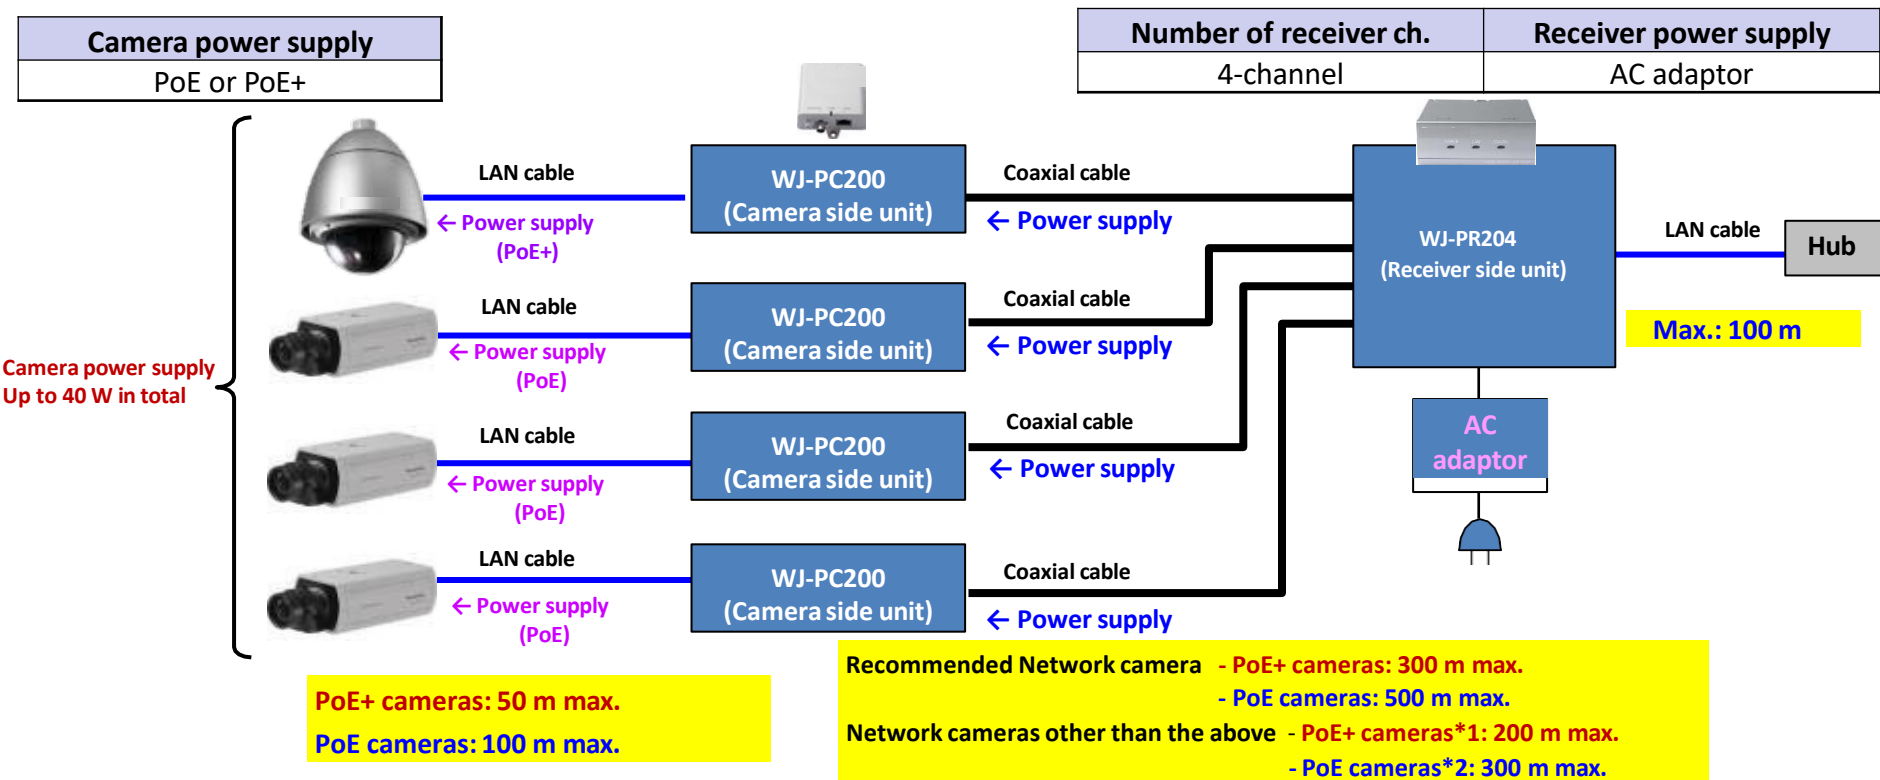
| Camera power supply |
|---|
| PoE or PoE+ |

| Number of receiver ch. | Receiver power supply |
|---|---|
| 4-channel | AC adaptor |

Camera power supply
Up to 40 W in total

LAN cable
← Power supply
(PoE+)

WJ-PC200
(Camera side unit)

Coaxial cable
← Power supply

LAN cable
← Power supply
(PoE)

WJ-PC200
(Camera side unit)

Coaxial cable
← Power supply

LAN cable
← Power supply
(PoE)

WJ-PC200
(Camera side unit)

Coaxial cable
← Power supply

LAN cable
← Power supply
(PoE)

WJ-PC200
(Camera side unit)

Coaxial cable
← Power supply

WJ-PR204
(Receiver side unit)

LAN cable

Hub

Max.: 100 m

AC
adaptor

PoE+ cameras: 50 m max.
PoE cameras: 100 m max.

Recommended Network camera - PoE+ cameras: 300 m max.
- PoE cameras: 500 m max.
Network cameras other than the above - PoE+ cameras*1: 200 m max.
- PoE cameras*2: 300 m max.